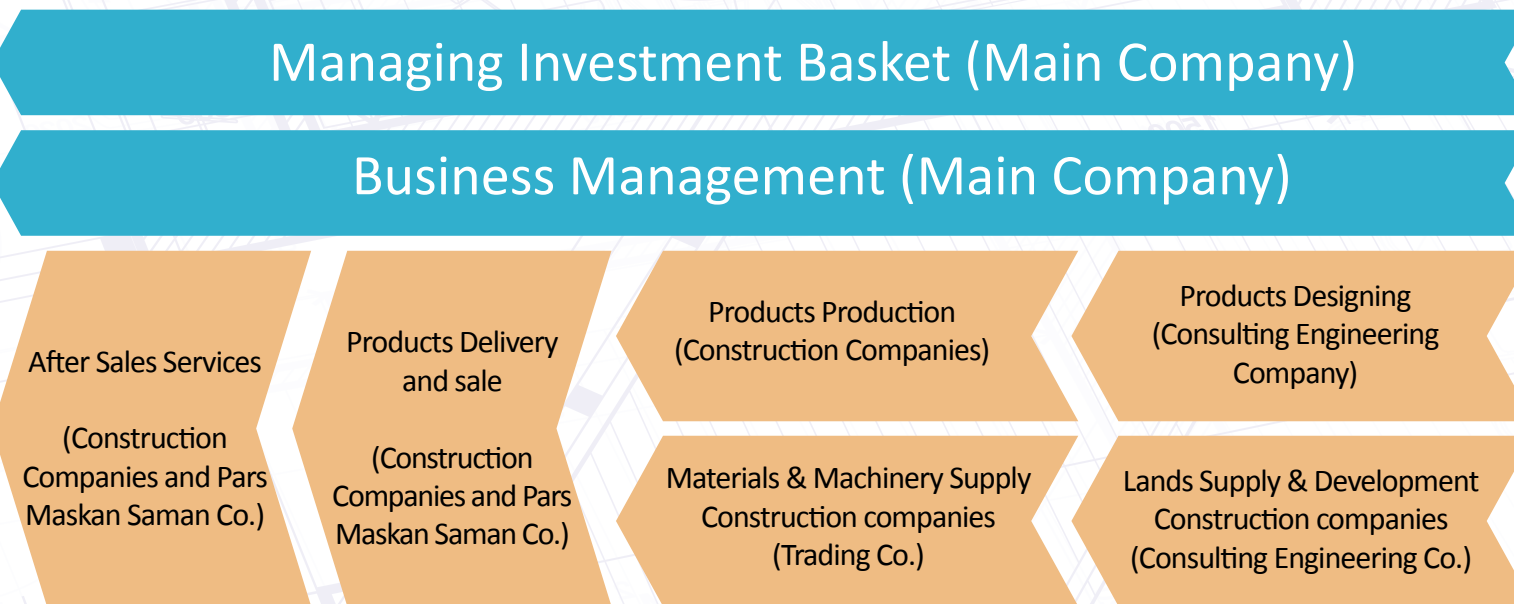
Managing Investment Basket (Main Company)

Business Management (Main Company)

After Sales Services

(Construction Companies and Pars Maskan Saman Co.)

Products Delivery and sale

(Construction Companies and Pars Maskan Saman Co.)

Products Production (Construction Companies)

Products Designing (Consulting Engineering Company)

Materials & Machinery Supply Construction companies (Trading Co.)

Lands Supply & Development Construction companies (Consulting Engineering Co.)